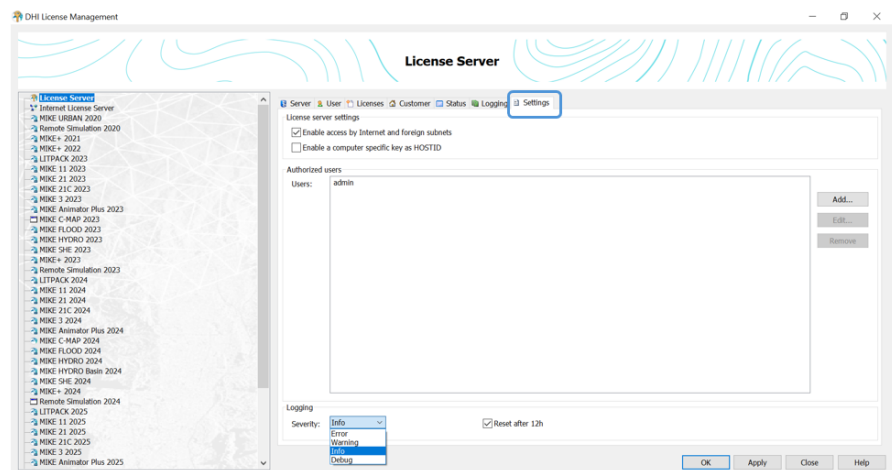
DHI License Management

License Server

License Server
Internet License Server
MIKE URBAN 2020
Remote Simulation 2020
MIKE+ 2021
MIKE+ 2022
LITPACK 2023
MIKE 11 2023
MIKE 21 2023
MIKE 21C 2023
MIKE 3 2023
MIKE Animator Plus 2023
MIKE C-MAP 2023
MIKE FLOOD 2023
MIKE HYDRO 2023
MIKE SHE 2023
MIKE+ 2023
Remote Simulation 2023
LITPACK 2024
MIKE 11 2024
MIKE 21 2024
MIKE 21C 2024
MIKE 3 2024
MIKE Animator Plus 2024
MIKE C-MAP 2024
MIKE FLOOD 2024
MIKE HYDRO 2024
MIKE HYDRO Basin 2024
MIKE SHE 2024
MIKE+ 2024
Remote Simulation 2024
LITPACK 2025
MIKE 11 2025
MIKE 21 2025
MIKE 21C 2025
MIKE 3 2025
MIKE Animator Plus 2025

Server | User | Licenses | Customer | Status | Logging | Settings

License server settings
Enable access by Internet and foreign subnets
Enable a computer specific key as HOSTID

Authorized users
Users: admin

Add...
Edit...
Remove

Logging
Severity: Info
Error
Warning
Info
Debug
Reset after 12h

OK | Apply | Close | Help